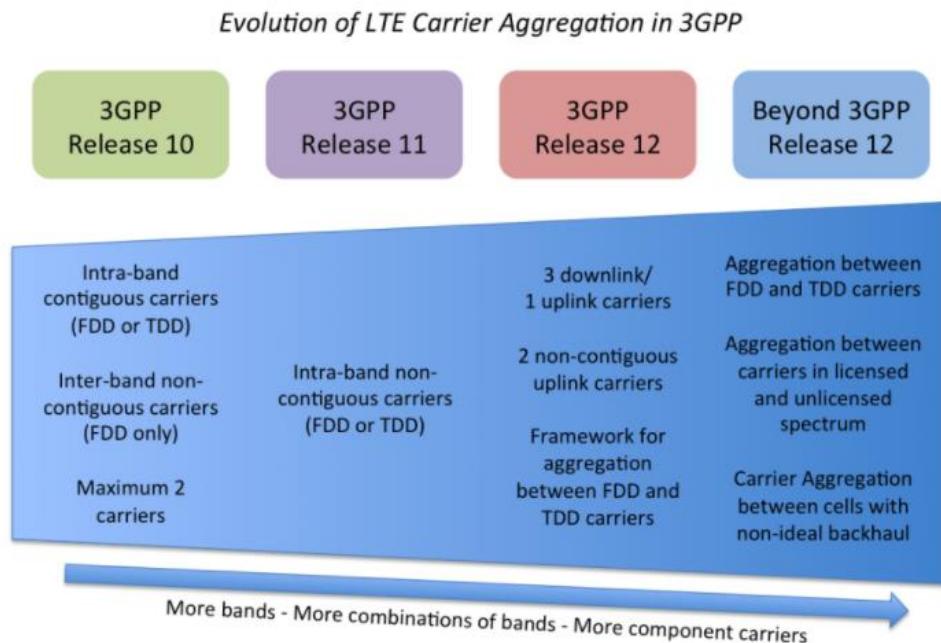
Evolution of LTE Carrier Aggregation in 3GPP

3GPP Release 10

3GPP Release 11

3GPP Release 12

Beyond 3GPP Release 12

Intra-band contiguous carriers (FDD or TDD)

Inter-band non-contiguous carriers (FDD only)

Maximum 2 carriers

Intra-band non-contiguous carriers (FDD or TDD)

3 downlink/ 1 uplink carriers

2 non-contiguous uplink carriers

Framework for aggregation between FDD and TDD carriers

Aggregation between FDD and TDD carriers

Aggregation between carriers in licensed and unlicensed spectrum

Carrier Aggregation between cells with non-ideal backhaul

More bands - More combinations of bands - More component carriers